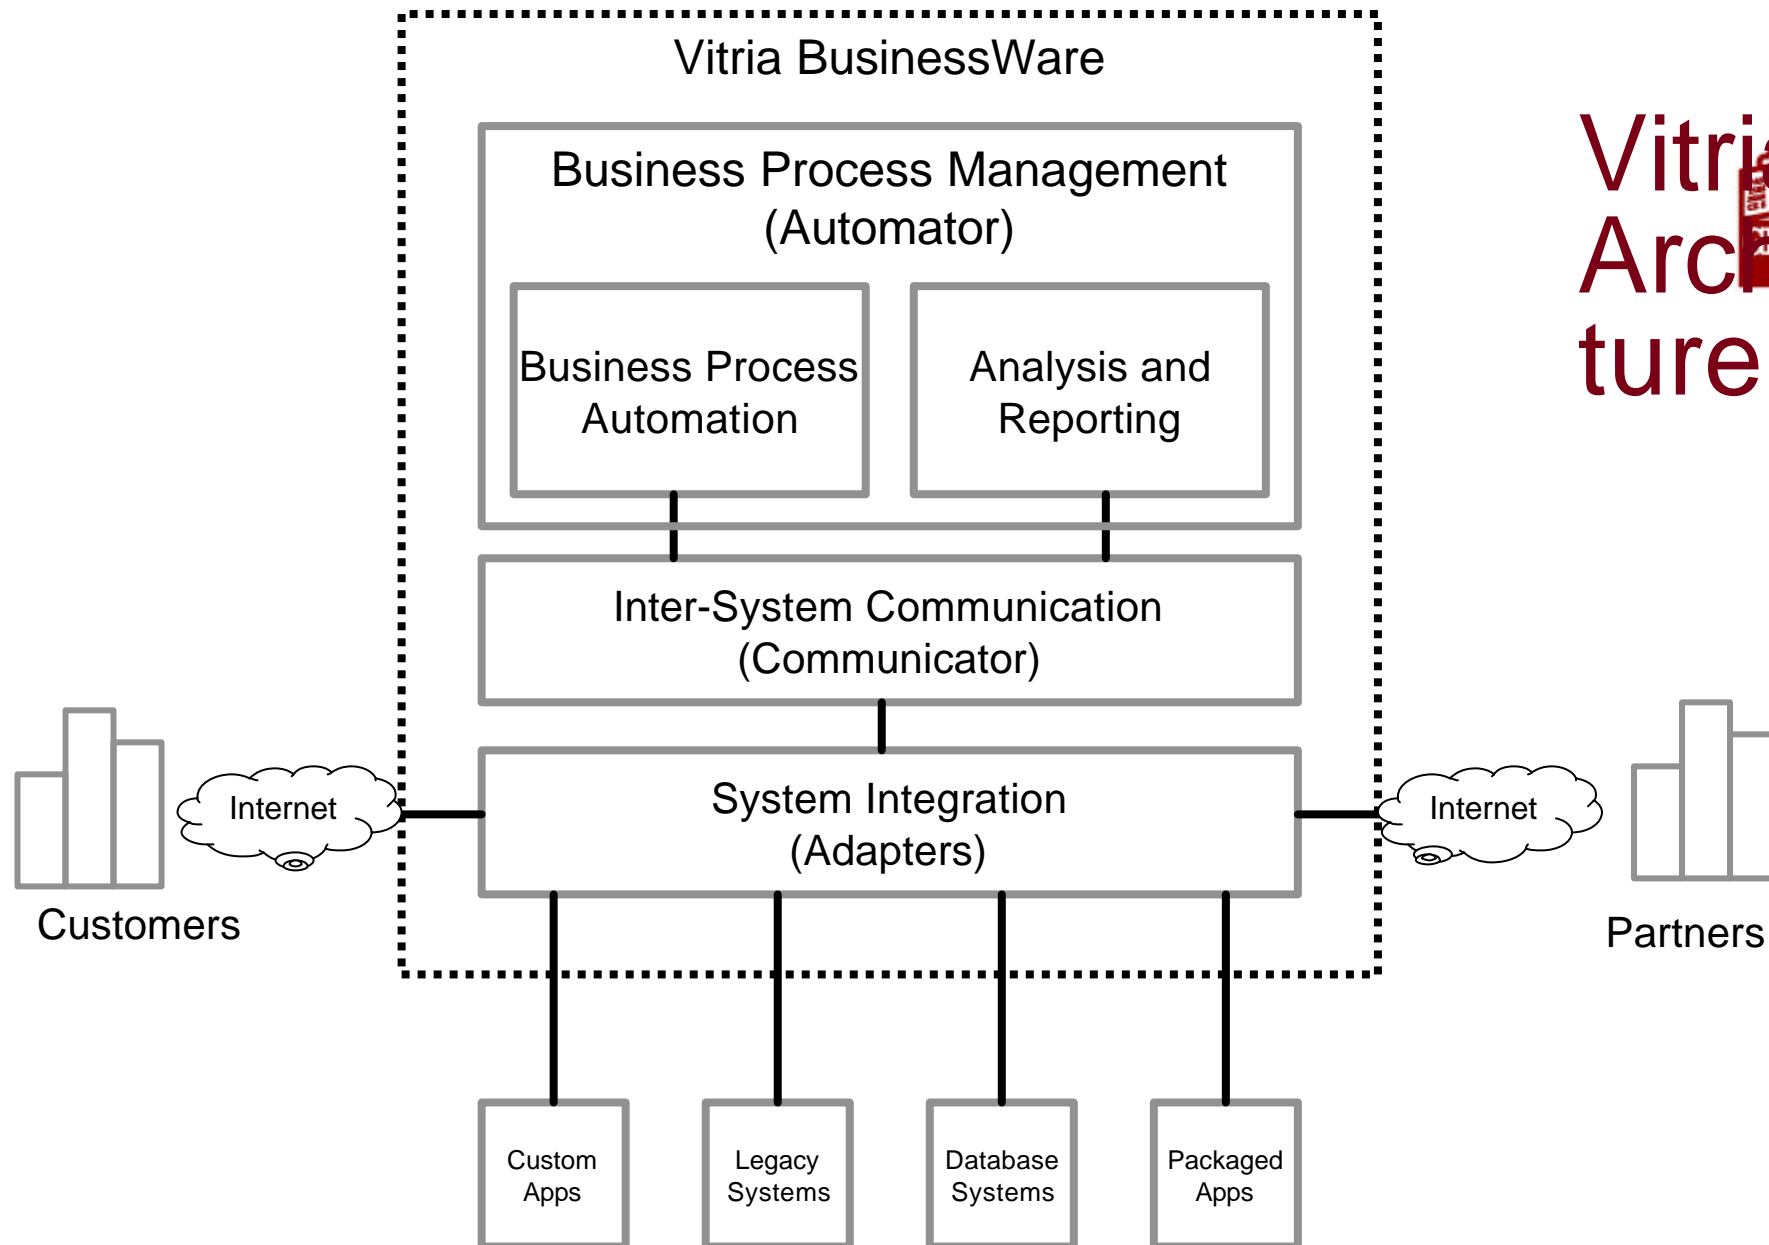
Vitria BusinessWare

Business Process Management (Automator)

Business Process Automation

Analysis and Reporting

Inter-System Communication (Communicator)

System Integration (Adapters)

Internet

Internet

Customers

Partners

Custom Apps

Legacy Systems

Database Systems

Packaged Apps

Vitri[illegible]
Arc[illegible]
ture